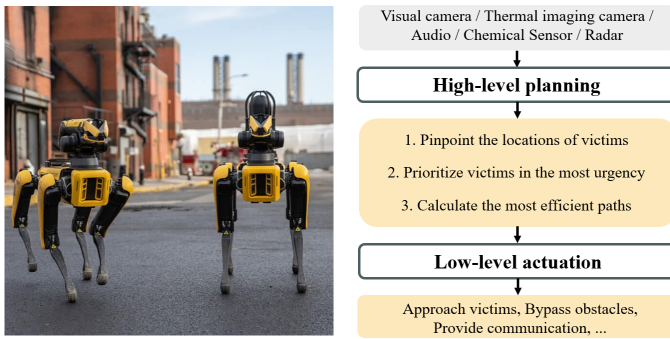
Visual camera / Thermal imaging camera / Audio / Chemical Sensor / Radar

High-level planning

1. Pinpoint the locations of victims

2. Prioritize victims in the most urgency

3. Calculate the most efficient paths

Low-level actuation

Approach victims, Bypass obstacles, Provide communication, ...